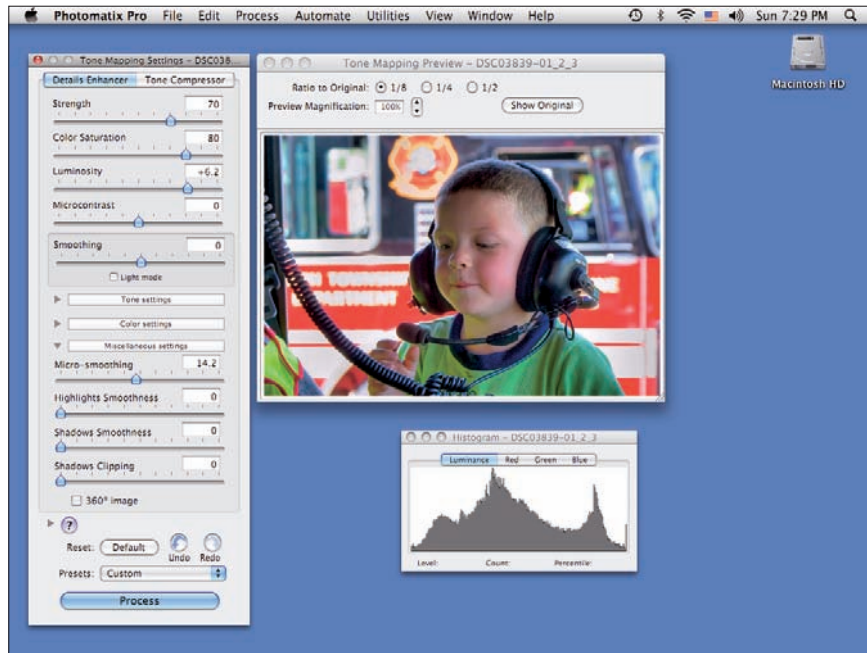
Photomatix Pro File Edit Process Automate Utilities View Window Help Sun 7:29 PM

Macintosh HD

Tone Mapping Settings - DSC038

Details Enhancer Tone Compressor

Strength 70

Color Saturation 80

Luminosity +6.2

Microcontrast 0

Smoothing 0

Light mode

Tone settings

Color settings

Miscellaneous settings

Micro-smoothing 14.2

Highlights Smoothness 0

Shadows Smoothness 0

Shadows Clipping 0

360° image

?

Reset: Default Undo Redo

Presets: Custom

Process

Tone Mapping Preview - DSC03839-01_2_3

Ratio to Original: 1/8 1/4 1/2

Preview Magnification: 100% Show Original

Histogram - DSC03839-01_2_3

Luminance Red Green Blue

Level: Count: Percentile: